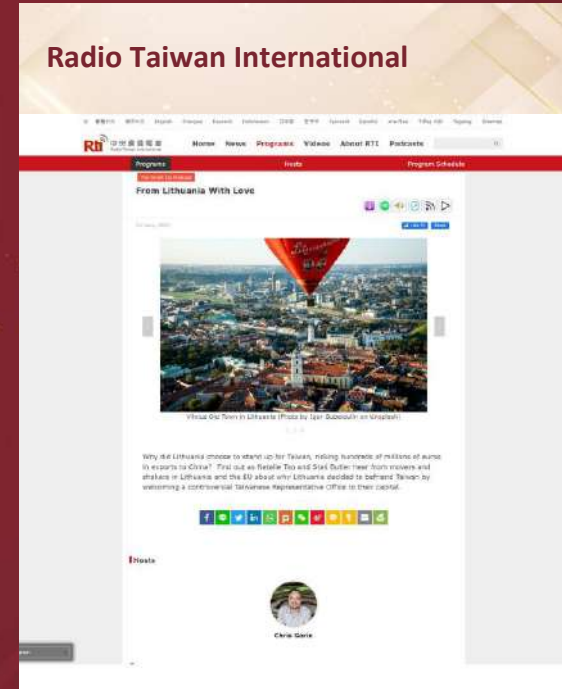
Radio Taiwan International

Rti

Home News Programs Videos About RTI Podcasts

Programs Hosts Program Schedule

From Lithuania With Love

Vilnius Old Town in Lithuania (Photo by Igor Bubnovich on Unsplash)

Why did Lithuania choose to stand up for Taiwan, risking hundreds of millions of euros in exports to China? Find out as Natalie Tso and Stas Butler hear from movers and shakers in Lithuania and the EU about why Lithuania decided to befriend Taiwan by welcoming a controversial Taiwanese Representative Office to their capital.

Hosts

Chris Gorix